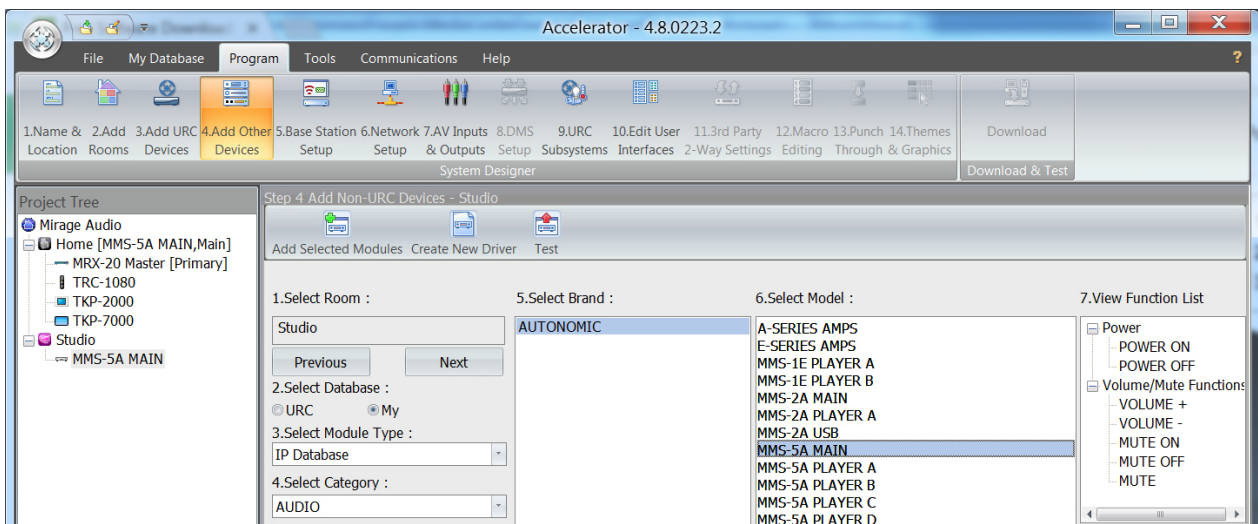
Accelerator - 4.8.0223.2

File My Database Program Tools Communications Help ?

1.Name & Location 2.Add Rooms 3.Add URC Devices 4.Add Other Devices 5.Base Station Setup 6.Network Setup 7.AV Inputs & Outputs 8.DMS Setup 9.URC Subsystems 10.Edit User Interfaces 11.3rd Party 2-Way Settings 12.Macro Editing 13.Punch Through 14.Themes & Graphics Download

System Designer Download & Test

Project Tree
Mirage Audio
Home [MMS-5A MAIN,Main]
MRX-20 Master [Primary]
TRC-1080
TKP-2000
TKP-7000
Studio
MMS-5A MAIN

Step 4 Add Non-URC Devices - Studio

Add Selected Modules Create New Driver Test

1.Select Room :
Studio
Previous Next
2.Select Database :
URC My
3.Select Module Type :
IP Database
4.Select Category :
AUDIO

5.Select Brand :
AUTONOMIC

6.Select Model :
A-SERIES AMPS
E-SERIES AMPS
MMS-1E PLAYER A
MMS-1E PLAYER B
MMS-2A MAIN
MMS-2A PLAYER A
MMS-2A USB
MMS-5A MAIN
MMS-5A PLAYER A
MMS-5A PLAYER B
MMS-5A PLAYER C
MMS-5A PLAYER D

7.View Function List
Power
POWER ON
POWER OFF
Volume/Mute Functions
VOLUME +
VOLUME -
MUTE ON
MUTE OFF
MUTE